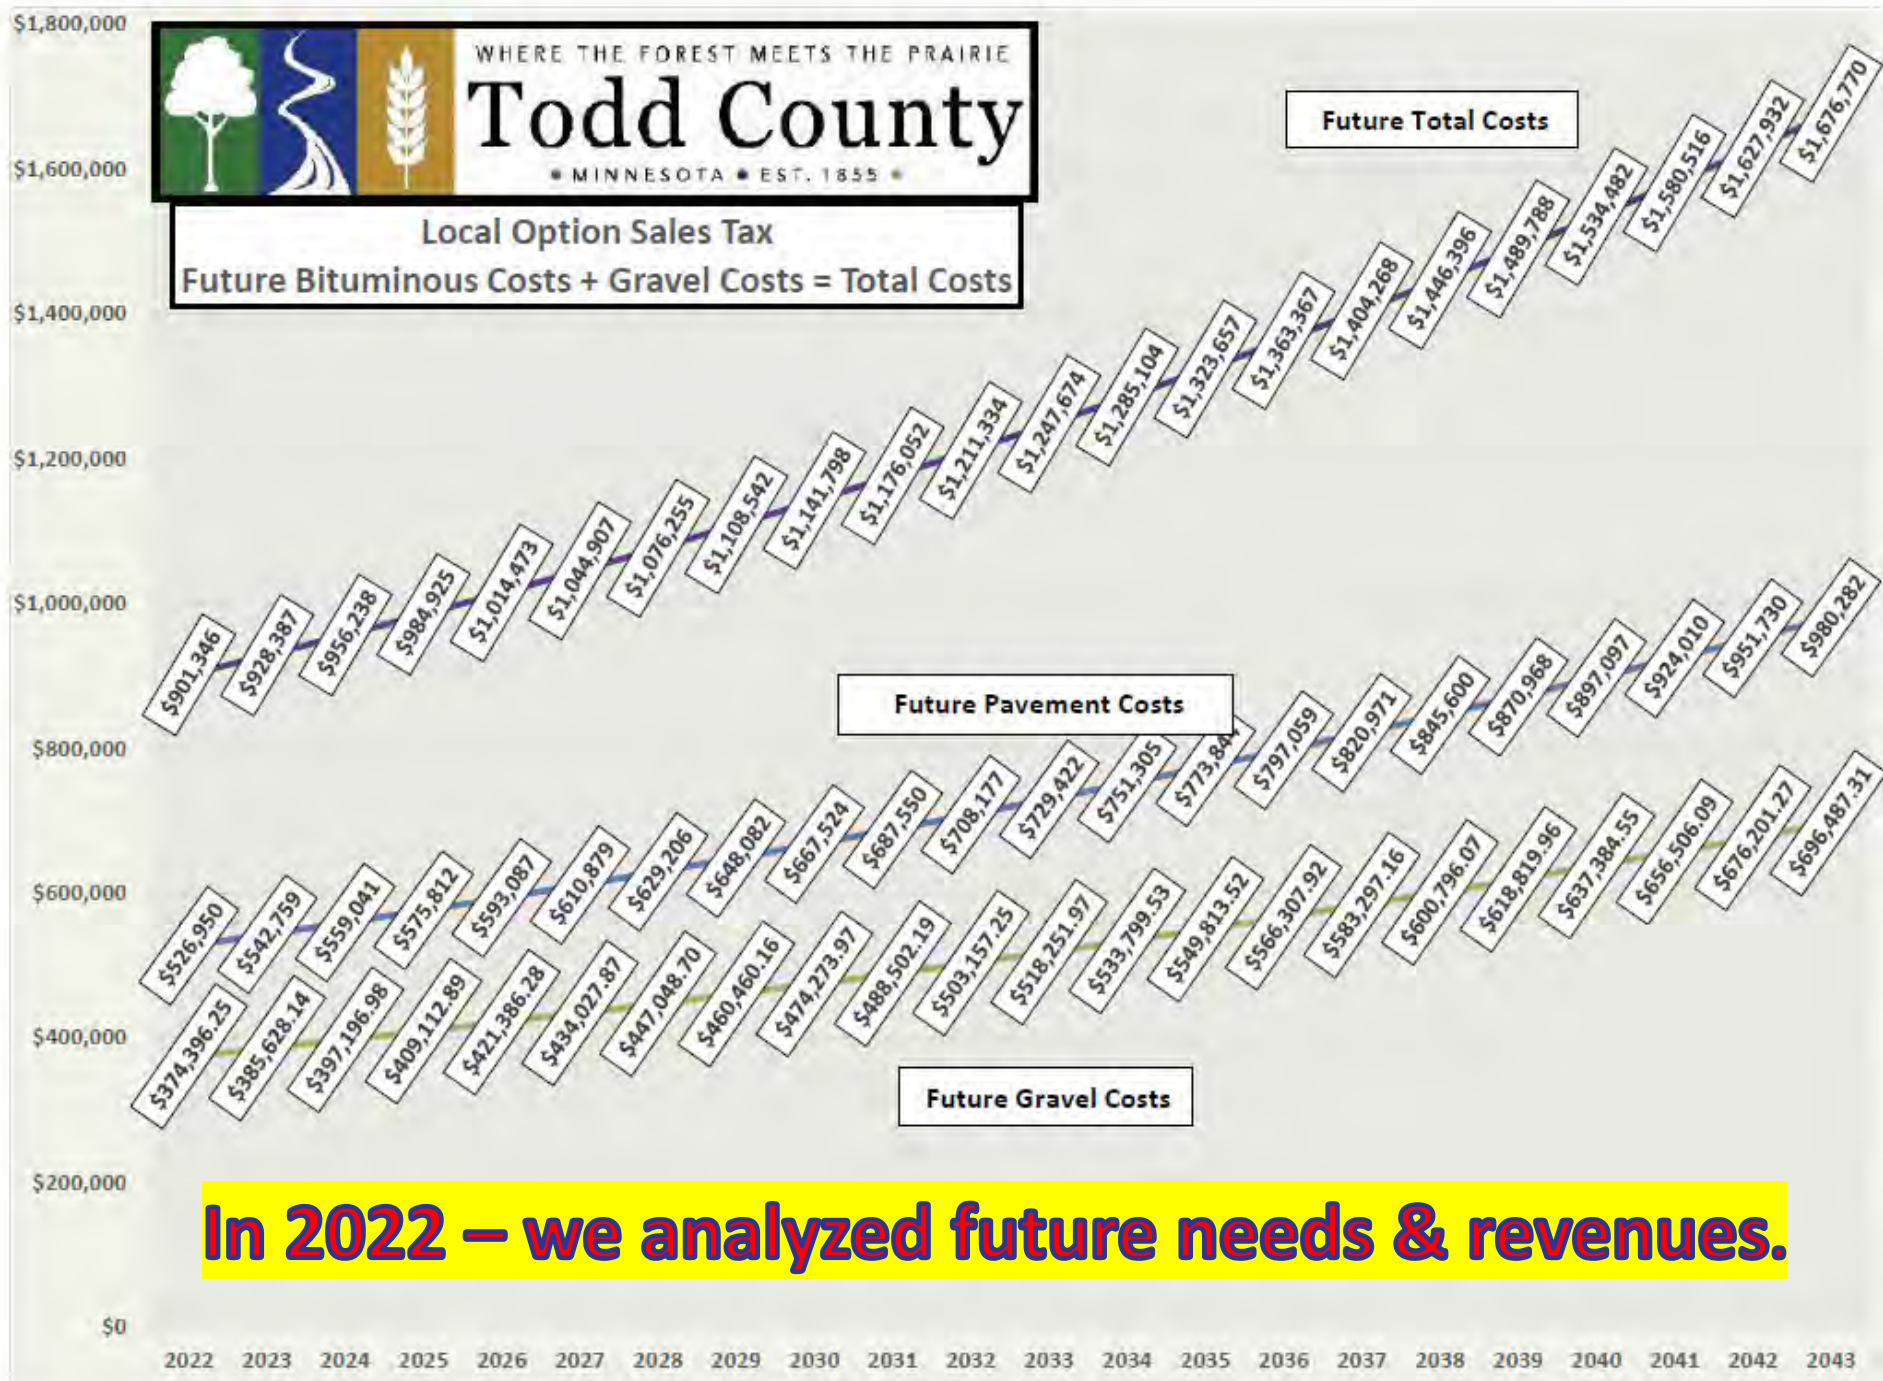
$1,800,000
$1,600,000
$1,400,000
$1,200,000
$1,000,000
$800,000
$600,000
$400,000
$200,000
$0

WHERE THE FOREST MEETS THE PRAIRIE
Todd County
• MINNESOTA • EST. 1855 •

Local Option Sales Tax
Future Bituminous Costs + Gravel Costs = Total Costs

Future Total Costs

$901,346
$928,387
$956,238
$984,925
$1,014,473
$1,044,907
$1,076,255
$1,108,542
$1,141,798
$1,176,052
$1,211,334
$1,247,674
$1,285,104
$1,323,657
$1,363,367
$1,404,268
$1,446,396
$1,489,788
$1,534,482
$1,580,516
$1,627,932
$1,676,770

Future Pavement Costs

$526,950
$542,759
$559,041
$575,812
$593,087
$610,879
$629,206
$648,082
$667,524
$687,550
$708,177
$729,422
$751,305
$773,84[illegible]
$797,059
$820,971
$845,600
$870,968
$897,097
$924,010
$951,730
$980,282

$374,396.25
$385,628.14
$397,196.98
$409,112.89
$421,386.28
$434,027.87
$447,048.70
$460,460.16
$474,273.97
$488,502.19
$503,157.25
$518,251.97
$533,799.53
$549,813.52
$566,307.92
$583,297.16
$600,796.07
$618,819.96
$637,384.55
$656,506.09
$676,201.27
$696,487.31

Future Gravel Costs

In 2022 – we analyzed future needs & revenues.

2022 2023 2024 2025 2026 2027 2028 2029 2030 2031 2032 2033 2034 2035 2036 2037 2038 2039 2040 2041 2042 2043